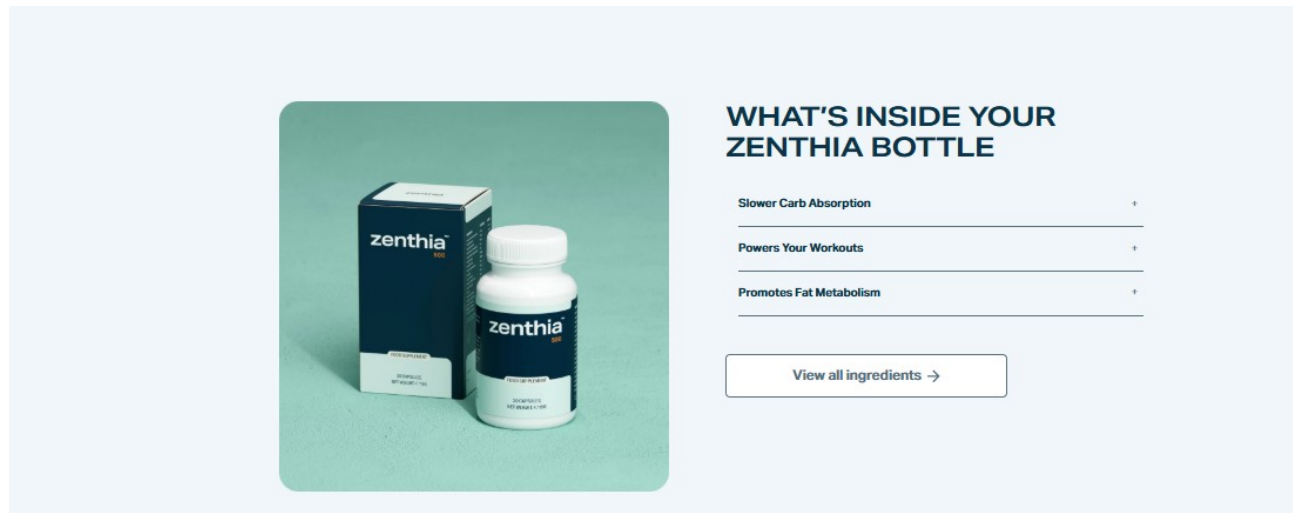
zenthia™
500

FOOD SUPPLEMENT

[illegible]

zenthia™
500

FOOD SUPPLEMENT

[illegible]

WHAT'S INSIDE YOUR ZENTHIA BOTTLE

Slower Carb Absorption +

Powers Your Workouts +

Promotes Fat Metabolism +

View all ingredients →